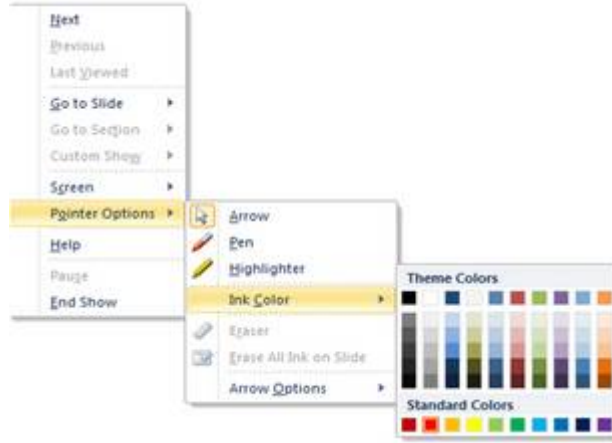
Next
Previous
Last Viewed
Go to Slide
Go to Section
Custom Show
Screen
Pointer Options
Help
Pause
End Show

Arrow
Pen
Highlighter
Ink Color
Eraser
Erase All Ink on Slide
Arrow Options

Theme Colors
Standard Colors